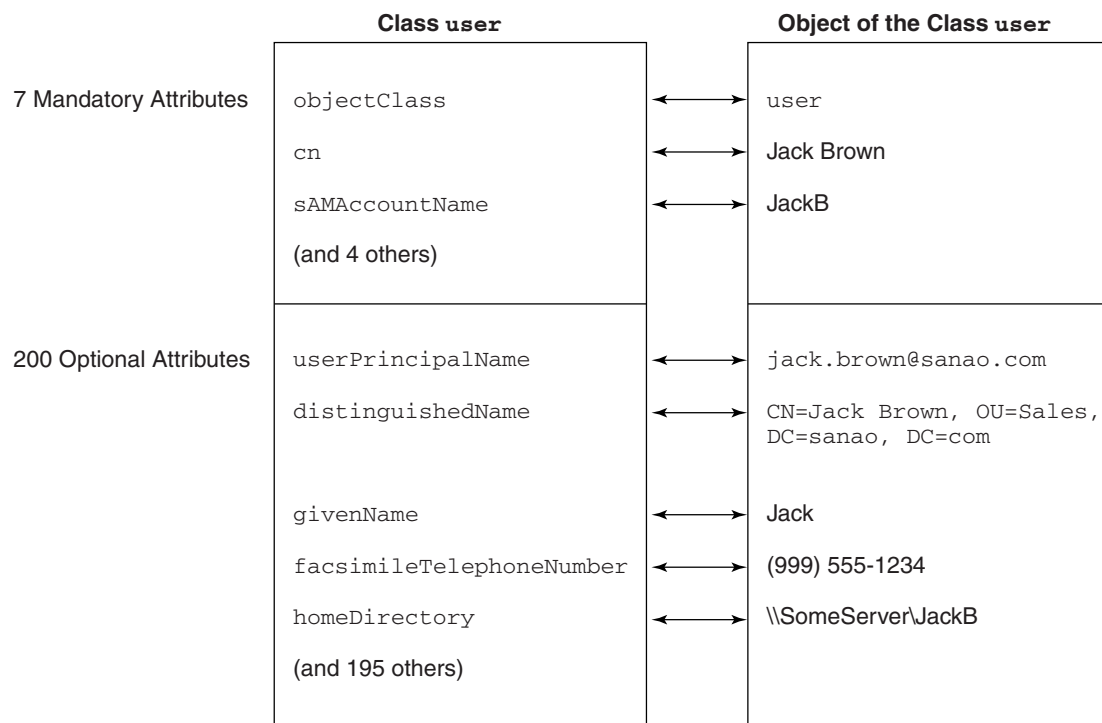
Class user

Object of the Class user

7 Mandatory Attributes

objectClass

user

cn

Jack Brown

sAMAccountName

JackB

(and 4 others)

200 Optional Attributes

userPrincipalName

jack.brown@sanao.com

distinguishedName

CN=Jack Brown, OU=Sales, DC=sanao, DC=com

givenName

Jack

facsimileTelephoneNumber

(999) 555-1234

homeDirectory

\\SomeServer\JackB

(and 195 others)